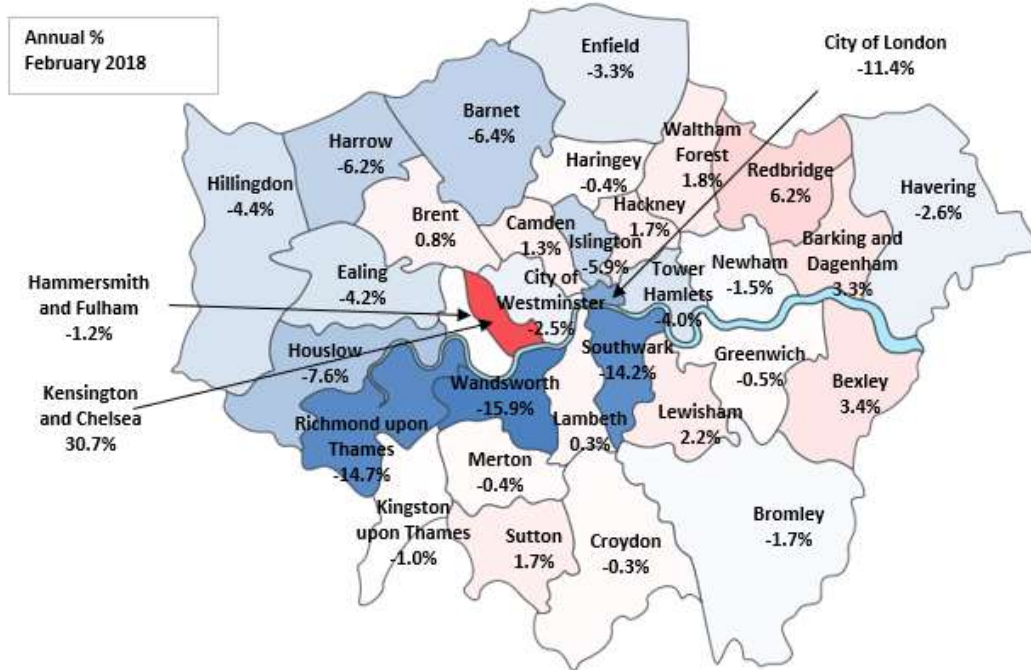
Annual %
February 2018

Enfield
-3.3%

City of London
-11.4%

Barnet
-6.4%

Harrow
-6.2%

Waltham Forest
1.8%

Haringey
-0.4%

Redbridge
6.2%

Havering
-2.6%

Hillingdon
-4.4%

Hackney
1.7%

Brent
0.8%

Camden
1.3%

Islington
5.9%

Barking and Dagenham
3.3%

Ealing
-4.2%

City of Westminster
-2.5%

Tower Hamlets
-4.0%

Newham
-1.5%

Hammersmith and Fulham
-1.2%

Houslow
-7.6%

Southwark
-14.2%

Greenwich
-0.5%

Kensington and Chelsea
30.7%

Wandsworth
-15.9%

Bexley
3.4%

Lambeth
0.3%

Lewisham
2.2%

Richmond upon Thames
-14.7%

Merton
-0.4%

Kingston upon Thames
-1.0%

Sutton
1.7%

Croydon
-0.3%

Bromley
-1.7%